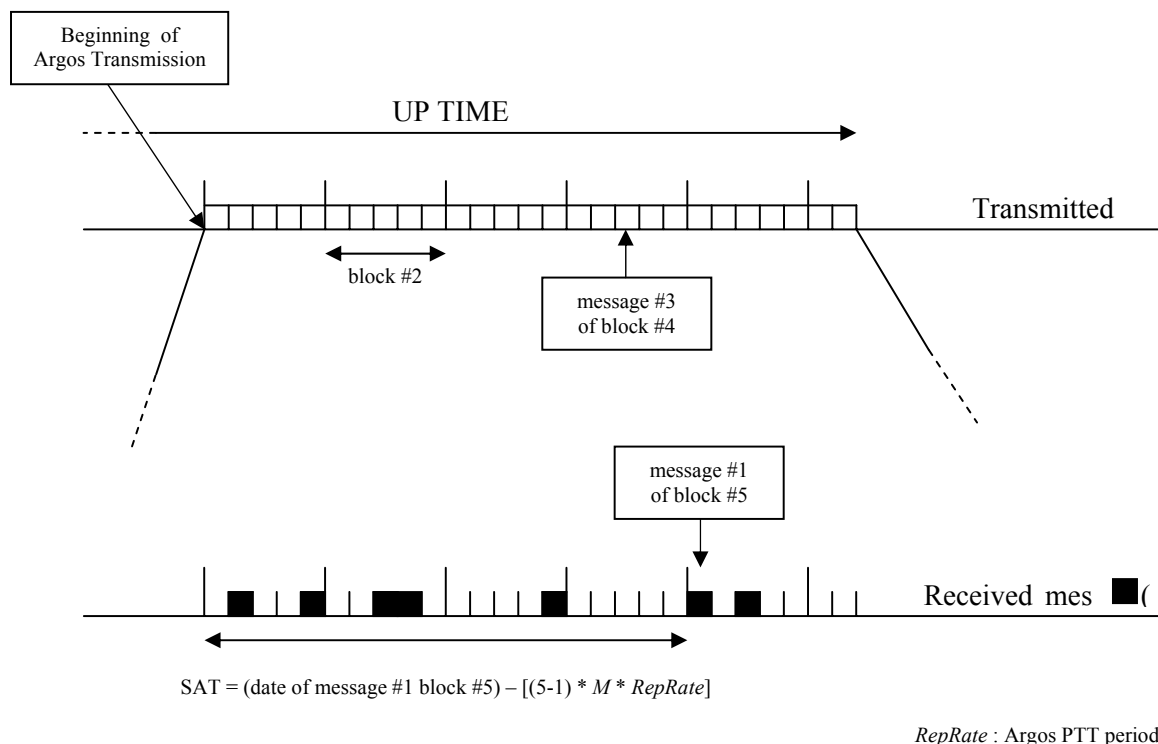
Beginning of Argos Transmission

UP TIME

Transmitted

block #2

message #3 of block #4

message #1 of block #5

Received mes (

SAT = (date of message #1 block #5) – [(5-1) * *M* * *RepRate*]

*RepRate* : Argos PTT period